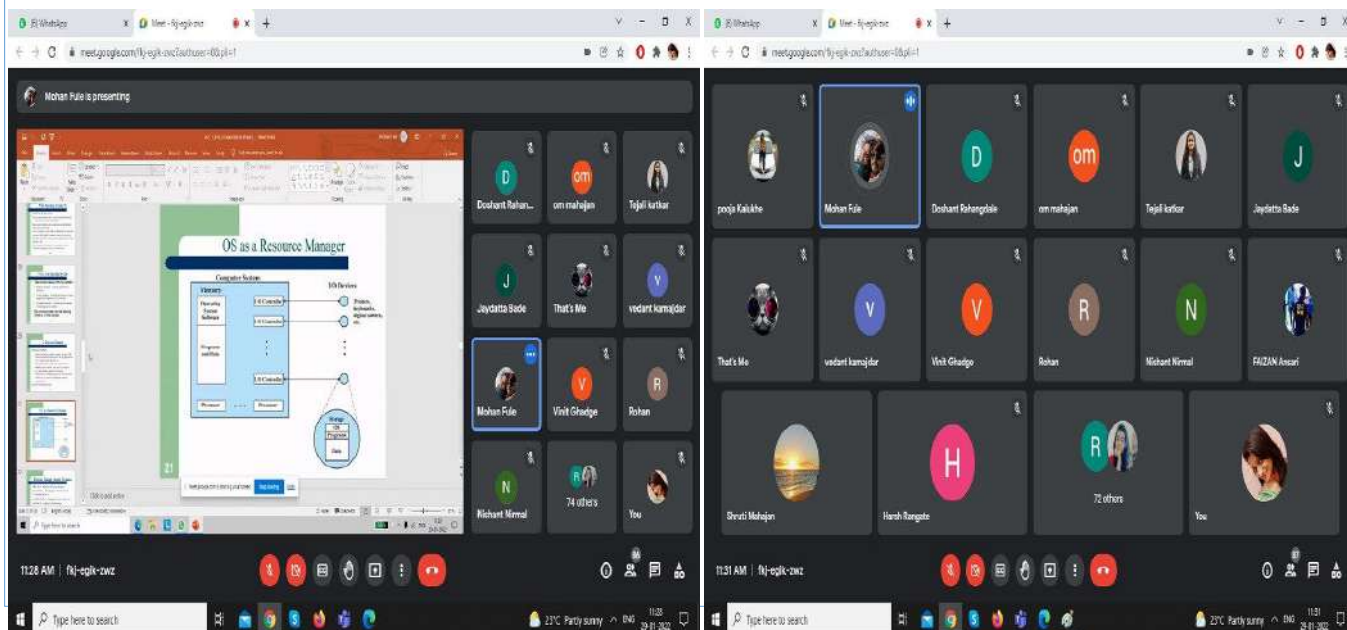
(8) WhatsApp
Meet - fkj-egik-zwz
meet.google.com/fkj-egik-zwz?authuser=0&pli=1

Mohan Fule is presenting

OS as a Resource Manager

Computer System
Memory
Operating System Software
Programs and Data
I/O Controller
I/O Controller
I/O Controller
Processor
Processor
I/O Devices
Printers, keyboards, digital camera, etc.
Storage
OS
Programs
Data

21

Doshant Rahan...
om mahajan
Tejali katkar
Jaydatta Bade
That's Me
vedant kamajdar
Mohan Fule
Vinit Ghadge
Rohan
Nishant Nirmal
74 others
You

11:28 AM | fkj-egik-zwz

Type here to search
23°C Partly sunny ENG 11:28 29-01-2022

(8) WhatsApp
Meet - fkj-egik-zwz
meet.google.com/fkj-egik-zwz?authuser=0&pli=1

pooja Kalukhe
Mohan Fule
Doshant Rahangdale
om mahajan
Tejali katkar
Jaydatta Bade
That's Me
vedant kamajdar
Vinit Ghadge
Rohan
Nishant Nirmal
FAIZAN Ansari
Shruti Mohajan
Harsh Rangate
72 others
You

11:31 AM | fkj-egik-zwz

Type here to search
23°C Partly sunny ENG 11:31 29-01-2022